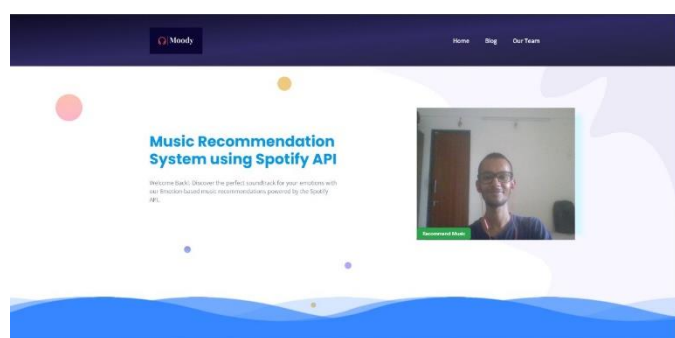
Moody

Home Blog Our Team

Music Recommendation System using Spotify API

Welcome Back! Discover the perfect soundtrack for your emotions with our Emotion-based music recommendations powered by the Spotify API.

Recommend Music